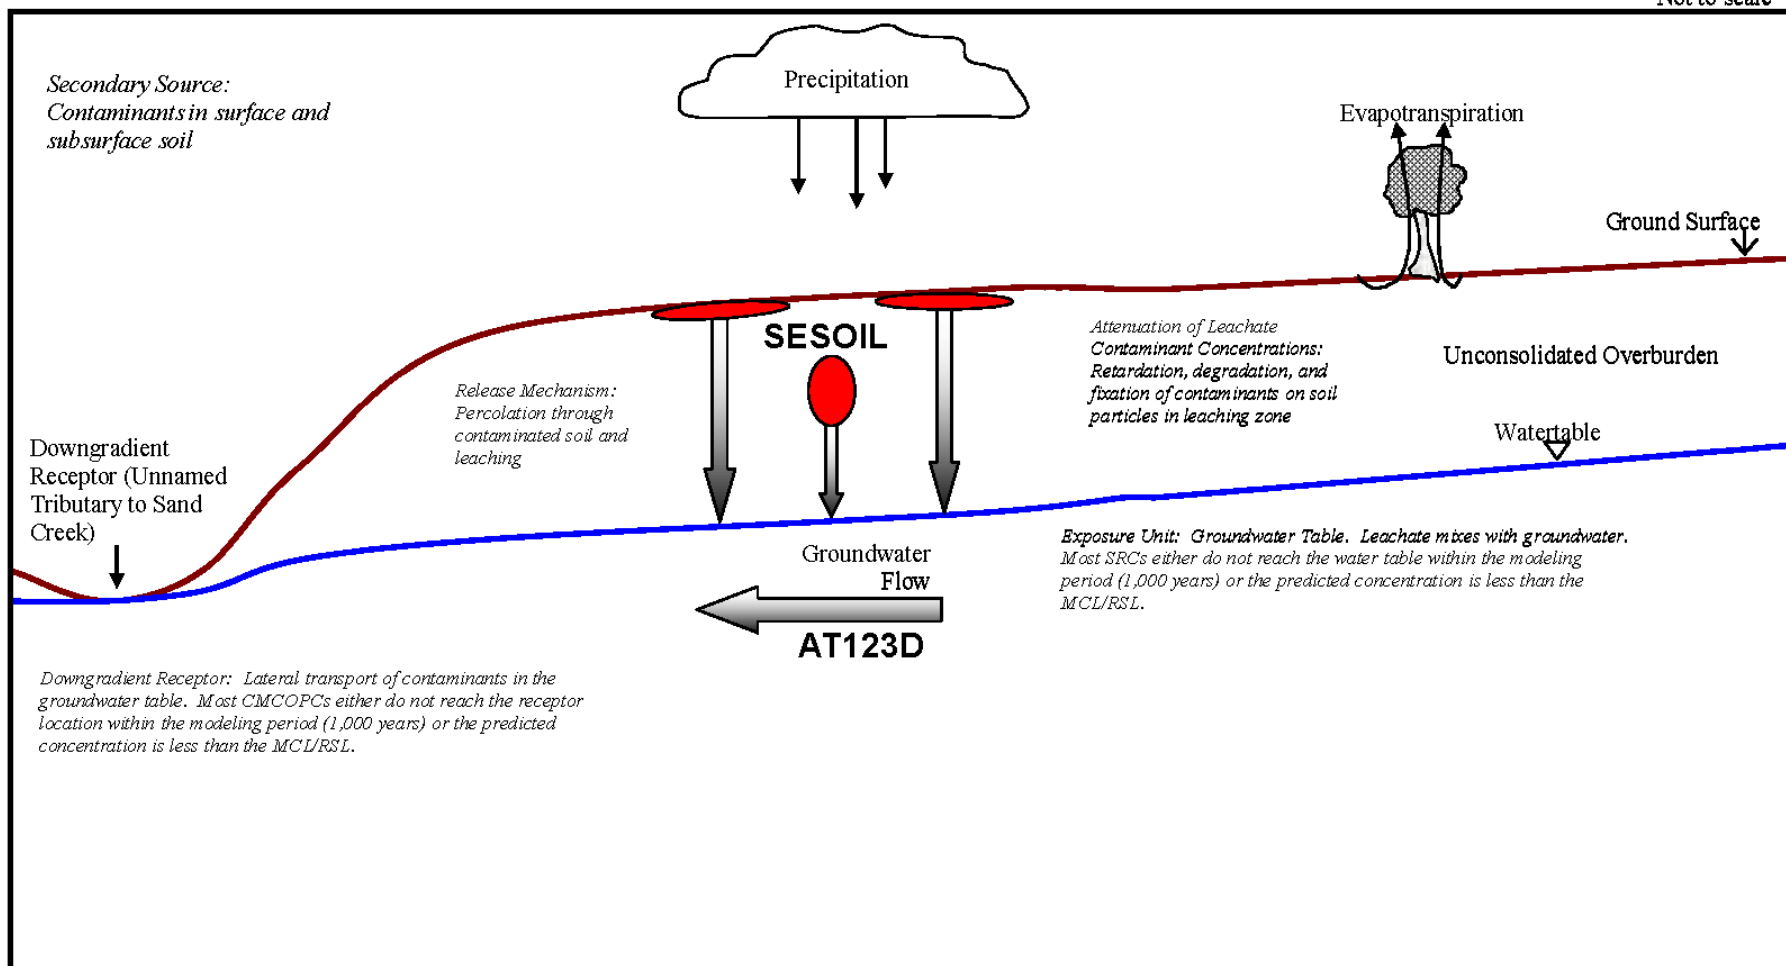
Not to scale

Secondary Source: Contaminants in surface and subsurface soil

Precipitation

Evapotranspiration

Ground Surface

SESOIL

Attenuation of Leachate Contaminant Concentrations: Retardation, degradation, and fixation of contaminants on soil particles in leaching zone

Unconsolidated Overburden

Release Mechanism: Percolation through contaminated soil and leaching

Watertable

Downgradient Receptor (Unnamed Tributary to Sand Creek)

Exposure Unit: Groundwater Table. Leachate mixes with groundwater. Most SRCs either do not reach the water table within the modeling period (1,000 years) or the predicted concentration is less than the MCL/RSL.

Groundwater Flow

AT123D

Downgradient Receptor: Lateral transport of contaminants in the groundwater table. Most CMCOPCs either do not reach the receptor location within the modeling period (1,000 years) or the predicted concentration is less than the MCL/RSL.